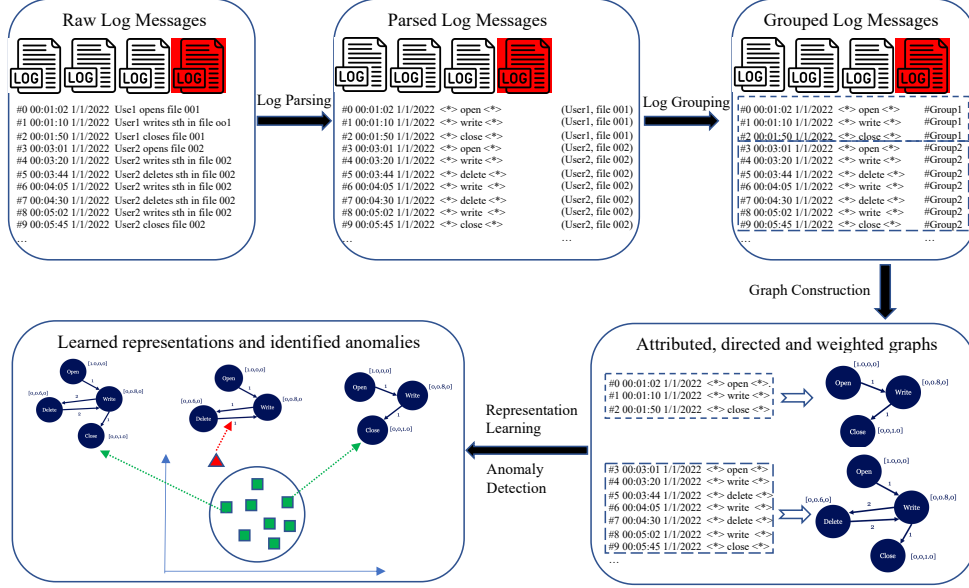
Raw Log Messages

LOG LOG LOG LOG

#0 00:01:02 1/1/2022 Use1 opens file 001
#1 00:01:10 1/1/2022 User1 writes sth in file oo1
#2 00:01:50 1/1/2022 User1 closes file 001
#3 00:03:01 1/1/2022 User2 opens file 002
#4 00:03:20 1/1/2022 User2 writes sth in file 002
#5 00:03:44 1/1/2022 User2 deletes sth in file 002
#6 00:04:05 1/1/2022 User2 writes sth in file 002
#7 00:04:30 1/1/2022 User2 deletes sth in file 002
#8 00:05:02 1/1/2022 User2 writes sth in file 002
#9 00:05:45 1/1/2022 User2 closes file 002
...

Log Parsing

Parsed Log Messages

LOG LOG LOG LOG

#0 00:01:02 1/1/2022 <*> open <*> (User1, file 001)
#1 00:01:10 1/1/2022 <*> write <*> (User1, file 001)
#2 00:01:50 1/1/2022 <*> close <*> (User1, file 001)
#3 00:03:01 1/1/2022 <*> open <*> (User2, file 002)
#4 00:03:20 1/1/2022 <*> write <*> (User2, file 002)
#5 00:03:44 1/1/2022 <*> delete <*> (User2, file 002)
#6 00:04:05 1/1/2022 <*> write <*> (User2, file 002)
#7 00:04:30 1/1/2022 <*> delete <*> (User2, file 002)
#8 00:05:02 1/1/2022 <*> write <*> (User2, file 002)
#9 00:05:45 1/1/2022 <*> close <*> (User2, file 002)
... ...

Log Grouping

Grouped Log Messages

LOG LOG LOG LOG

#0 00:01:02 1/1/2022 <*> open <*> #Group1
#1 00:01:10 1/1/2022 <*> write <*> #Group1
#2 00:01:50 1/1/2022 <*> close <*> #Group1
#3 00:03:01 1/1/2022 <*> open <*> #Group2
#4 00:03:20 1/1/2022 <*> write <*> #Group2
#5 00:03:44 1/1/2022 <*> delete <*> #Group2
#6 00:04:05 1/1/2022 <*> write <*> #Group2
#7 00:04:30 1/1/2022 <*> delete <*> #Group2
#8 00:05:02 1/1/2022 <*> write <*> #Group2
#9 00:05:45 1/1/2022 <*> close <*> #Group2
... ...

Graph Construction

Attributed, directed and weighted graphs

#0 00:01:02 1/1/2022 <*> open <*>
#1 00:01:10 1/1/2022 <*> write <*>
#2 00:01:50 1/1/2022 <*> close <*>

Open [1,0,0,0]
1
Write [0,0,8,0]
1
Close [0,0,1,0]

#3 00:03:01 1/1/2022 <*> open <*>
#4 00:03:20 1/1/2022 <*> write <*>
#5 00:03:44 1/1/2022 <*> delete <*>
#6 00:04:05 1/1/2022 <*> write <*>
#7 00:04:30 1/1/2022 <*> delete <*>
#8 00:05:02 1/1/2022 <*> write <*>
#9 00:05:45 1/1/2022 <*> close <*>
...

Open [1,0,0,0]
1
Delete [0,0,6,0]
2
2
Write [0,0,8,0]
1
Close [0,0,1,0]

Representation Learning

Anomaly Detection

Learned representations and identified anomalies

Open [1,0,0,0]
1
Delete [0,0,0,0]
2
2
Write [0,0,8,0]
1
Close [0,0,1,0]

Open [1,0,0,0]
1
Delete [0,0,6,0]
1
Write [0,0,8,0]

Open [1,0,0,0]
1
Write [0,0,8,0]
1
Close [0,0,1,0]